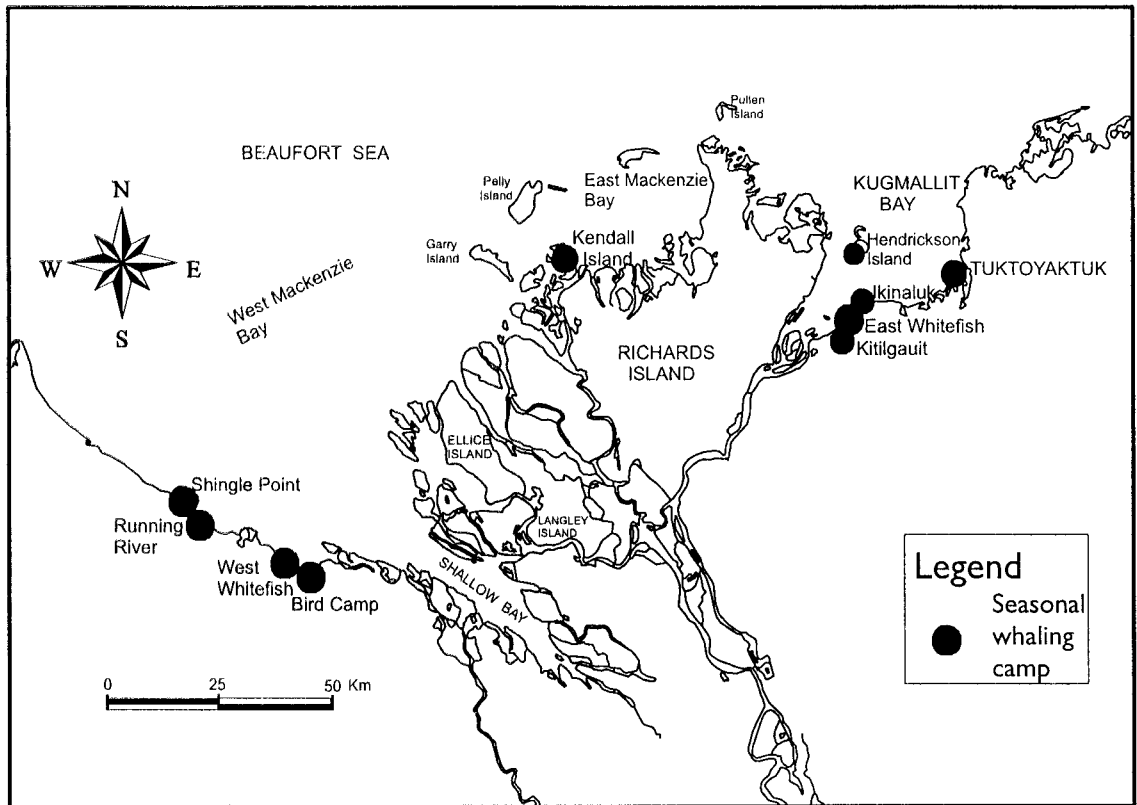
BEAUFORT SEA

Pullen Island

Pelly Island

East Mackenzie Bay

KUGMALLIT BAY

N
W
E
S

Garry Island

Kendall Island

Hendrickson Island

TUKTOYAKTUK

West Mackenzie Bay

Ikinaluk

East Whitefish

Kitilgauit

RICHARDS ISLAND

ELLICE ISLAND

Shingle Point

Running River

LANGLEY ISLAND

West Whitefish

Bird Camp

SHALLOW BAY

Legend

Seasonal whaling camp

0 25 50 Km